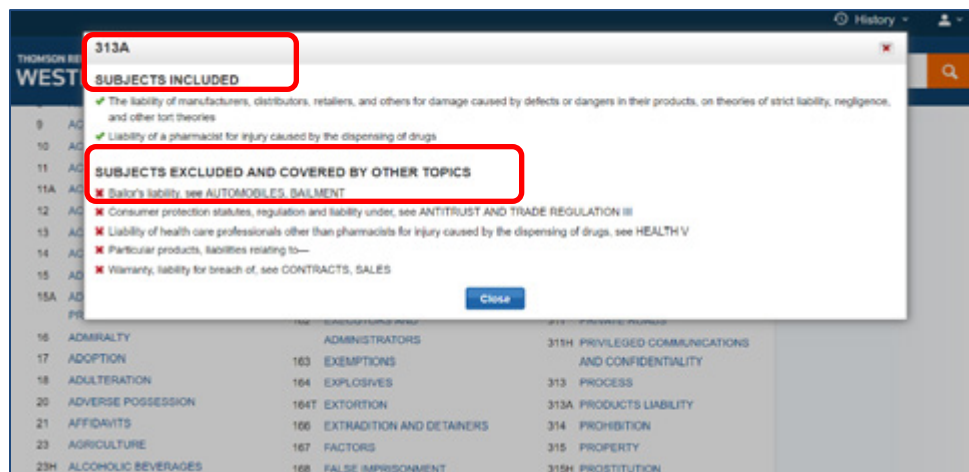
History

THOMSON RE
WEST

313A

SUBJECTS INCLUDED

The liability of manufacturers, distributors, retailers, and others for damage caused by defects or dangers in their products, on theories of strict liability, negligence, and other tort theories

Liability of a pharmacist for injury caused by the dispensing of drugs

SUBJECTS EXCLUDED AND COVERED BY OTHER TOPICS

Bailor's liability, see AUTOMOBILES, BAILMENT

Consumer protection statutes, regulation and liability under, see ANTITRUST AND TRADE REGULATION III

Liability of health care professionals other than pharmacists for injury caused by the dispensing of drugs, see HEALTH V

Particular products, liabilities relating to—

Warranty, liability for breach of, see CONTRACTS, SALES

Close

9 AC
10 AC
11 AC
11A AC
12 AC
13 AC
14 AC
15 AD
15A AD PR
16 ADMIRALTY
17 ADOPTION
18 ADULTERATION
20 ADVERSE POSSESSION
21 AFFIDAVITS
23 AGRICULTURE
23H ALCOHOLIC BEVERAGES

162 EXECUTORS AND ADMINISTRATORS
163 EXEMPTIONS
164 EXPLOSIVES
164T EXTORTION
166 EXTRADITION AND DETAINERS
167 FACTORS
168 FALSE IMPRISONMENT

311 PRIVATE ROADS
315H PRIVILEGED COMMUNICATIONS AND CONFIDENTIALITY
313 PROCESS
313A PRODUCTS LIABILITY
314 PROHIBITION
315 PROPERTY
315H PROSTITUTION